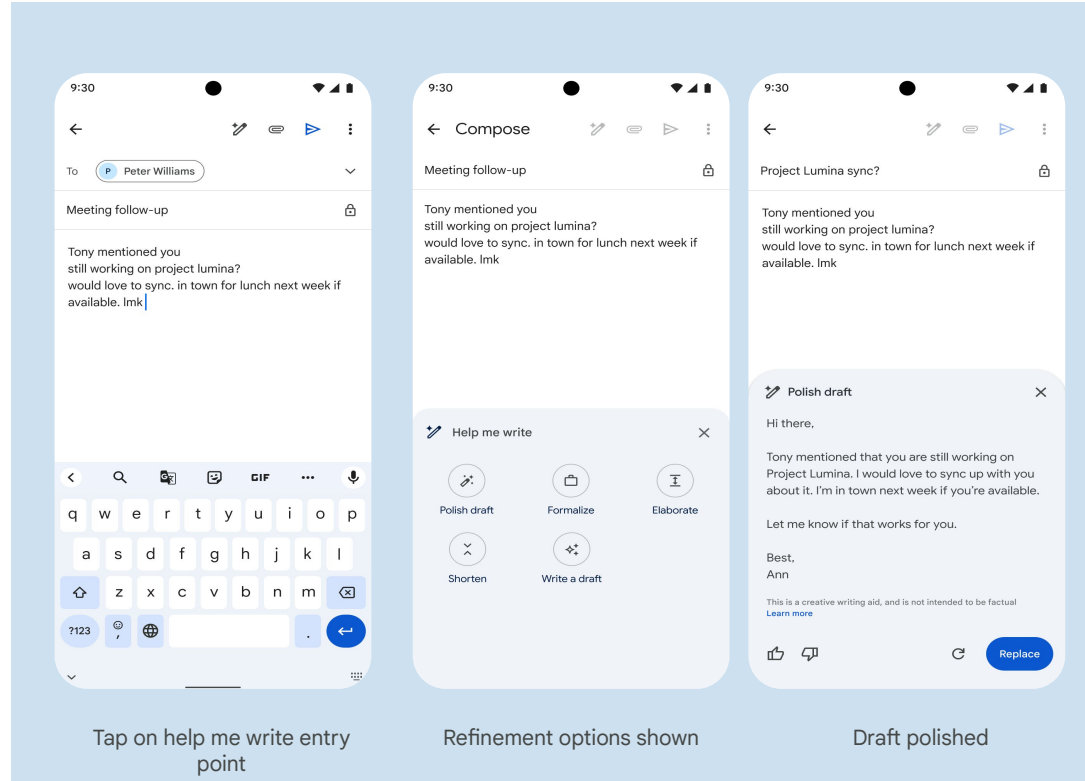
9:30

To P Peter Williams

Meeting follow-up

Tony mentioned you
still working on project lumina?
would love to sync. in town for lunch next week if available. lmk

GIF

q w e r t y u i o p
a s d f g h j k l
z x c v b n m
?123 ,

Tap on help me write entry point

9:30

Compose

Meeting follow-up

Tony mentioned you
still working on project lumina?
would love to sync. in town for lunch next week if available. lmk

Help me write

Polish draft
Formalize
Elaborate
Shorten
Write a draft

Refinement options shown

9:30

Project Lumina sync?

Tony mentioned you
still working on project lumina?
would love to sync. in town for lunch next week if available. lmk

Polish draft

Hi there,

Tony mentioned that you are still working on Project Lumina. I would love to sync up with you about it. I'm in town next week if you're available.

Let me know if that works for you.

Best,
Ann

This is a creative writing aid, and is not intended to be factual
Learn more

Replace

Draft polished